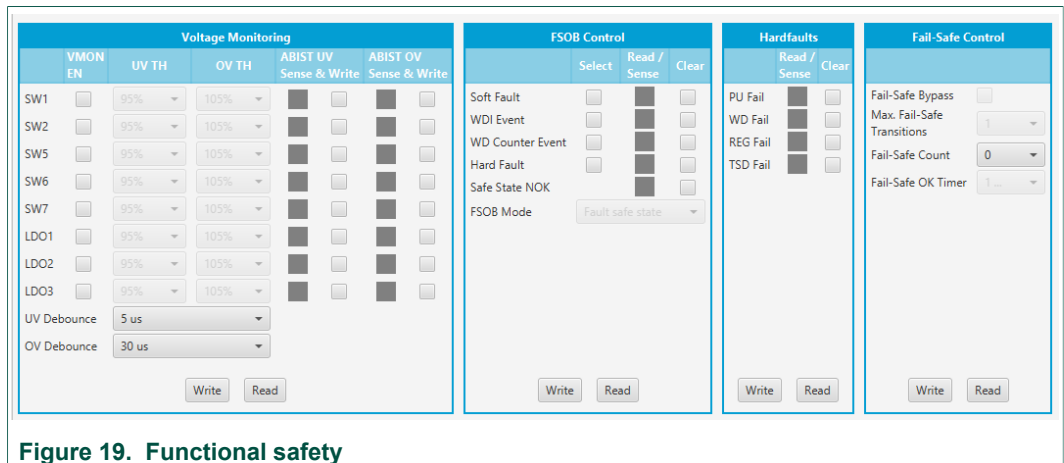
Voltage Monitoring

| | VMON EN | UV TH | OV TH | ABIST UV Sense & Write | ABIST OV Sense & Write |
|---|---|---|---|---|---|
| SW1 | | 95% | 105% | | |
| SW2 | | 95% | 105% | | |
| SW5 | | 95% | 105% | | |
| SW6 | | 95% | 105% | | |
| SW7 | | 95% | 105% | | |
| LDO1 | | 95% | 105% | | |
| LDO2 | | 95% | 105% | | |
| LDO3 | | 95% | 105% | | |

UV Debounce 5 us
OV Debounce 30 us

Write Read

FSOB Control

| | Select | Read / Sense | Clear |
|---|---|---|---|
| Soft Fault | | | |
| WDI Event | | | |
| WD Counter Event | | | |
| Hard Fault | | | |
| Safe State NOK | | | |

FSOB Mode Fault safe state

Write Read

Hardfaults

| | Read / Sense | Clear |
|---|---|---|
| PU Fail | | |
| WD Fail | | |
| REG Fail | | |
| TSD Fail | | |

Write Read

Fail-Safe Control

Fail-Safe Bypass
Max. Fail-Safe Transitions 1
Fail-Safe Count 0
Fail-Safe OK Timer 1 ...

Write Read

Figure 19. Functional safety